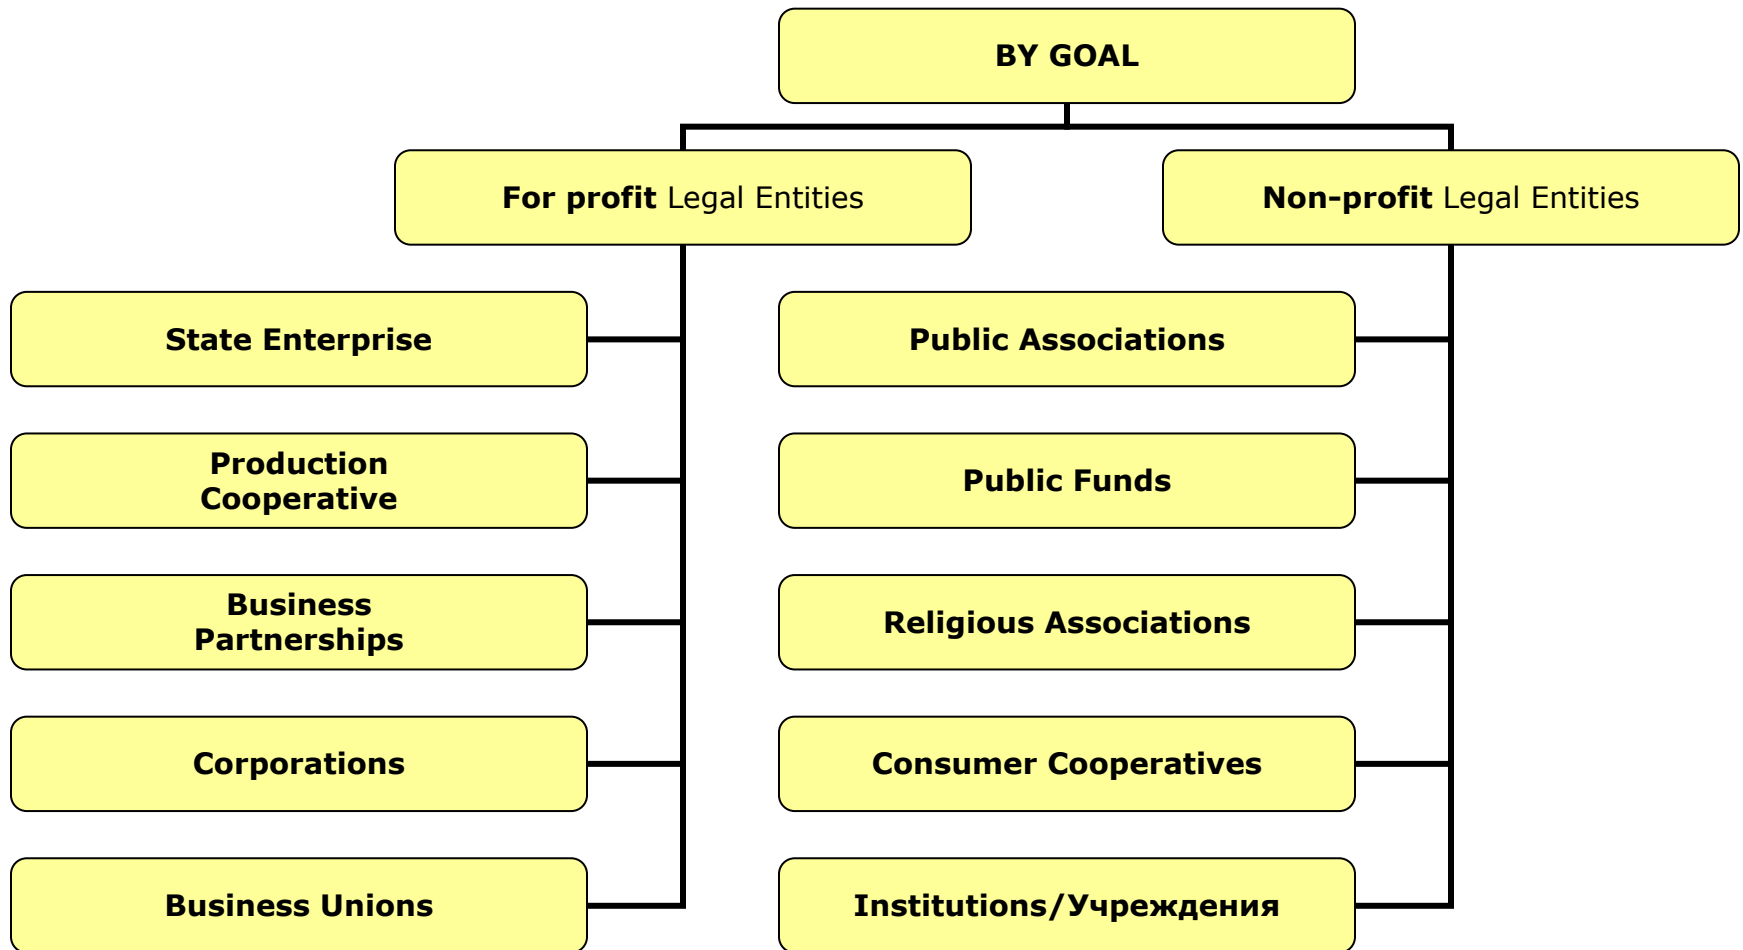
BY GOAL

For profit Legal Entities

Non-profit Legal Entities

State Enterprise

Production Cooperative

Business Partnerships

Corporations

Business Unions

Public Associations

Public Funds

Religious Associations

Consumer Cooperatives

Institutions/Учреждения